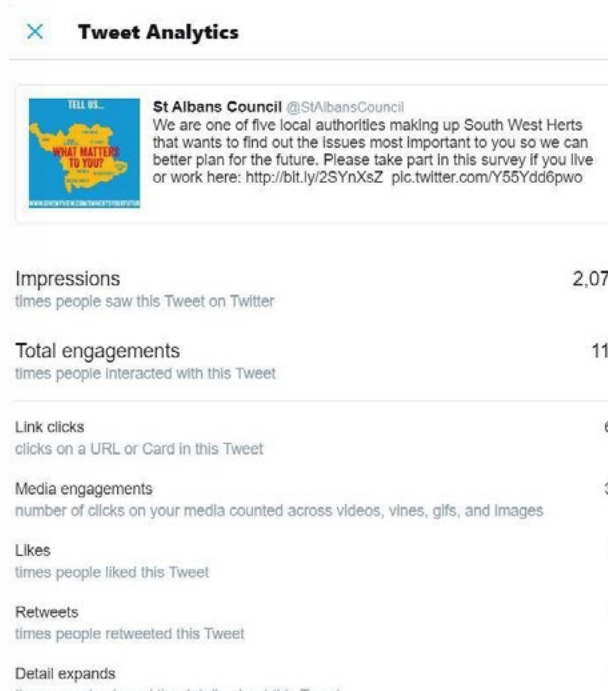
× Tweet Analytics

TELL US... WHAT MATTERS TO YOU?

St Albans Council @StAlbansCouncil
We are one of five local authorities making up South West Herts that wants to find out the issues most important to you so we can better plan for the future. Please take part in this survey if you live or work here: http://bit.ly/2SYnXsZ pic.twitter.com/Y55Ydd6pwo

Impressions 2,07
times people saw this Tweet on Twitter

Total engagements 11
times people interacted with this Tweet

Link clicks
clicks on a URL or Card in this Tweet

Media engagements
number of clicks on your media counted across videos, vines, gifs, and images

Likes
times people liked this Tweet

Retweets
times people retweeted this Tweet

Detail expands
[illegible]